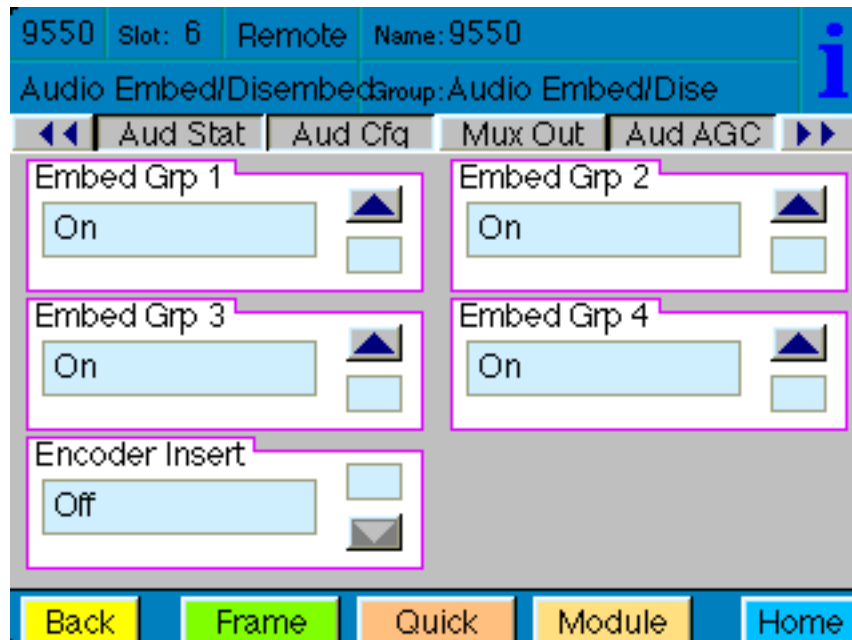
9550 Slot: 6 Remote Name: 9550

Audio Embed/Disembed Group: Audio Embed/Dise

i

Aud Stat | Aud Cfg | Mux Out | Aud AGC

Embed Grp 1
On

Embed Grp 2
On

Embed Grp 3
On

Embed Grp 4
On

Encoder Insert
Off

Back Frame Quick Module Home